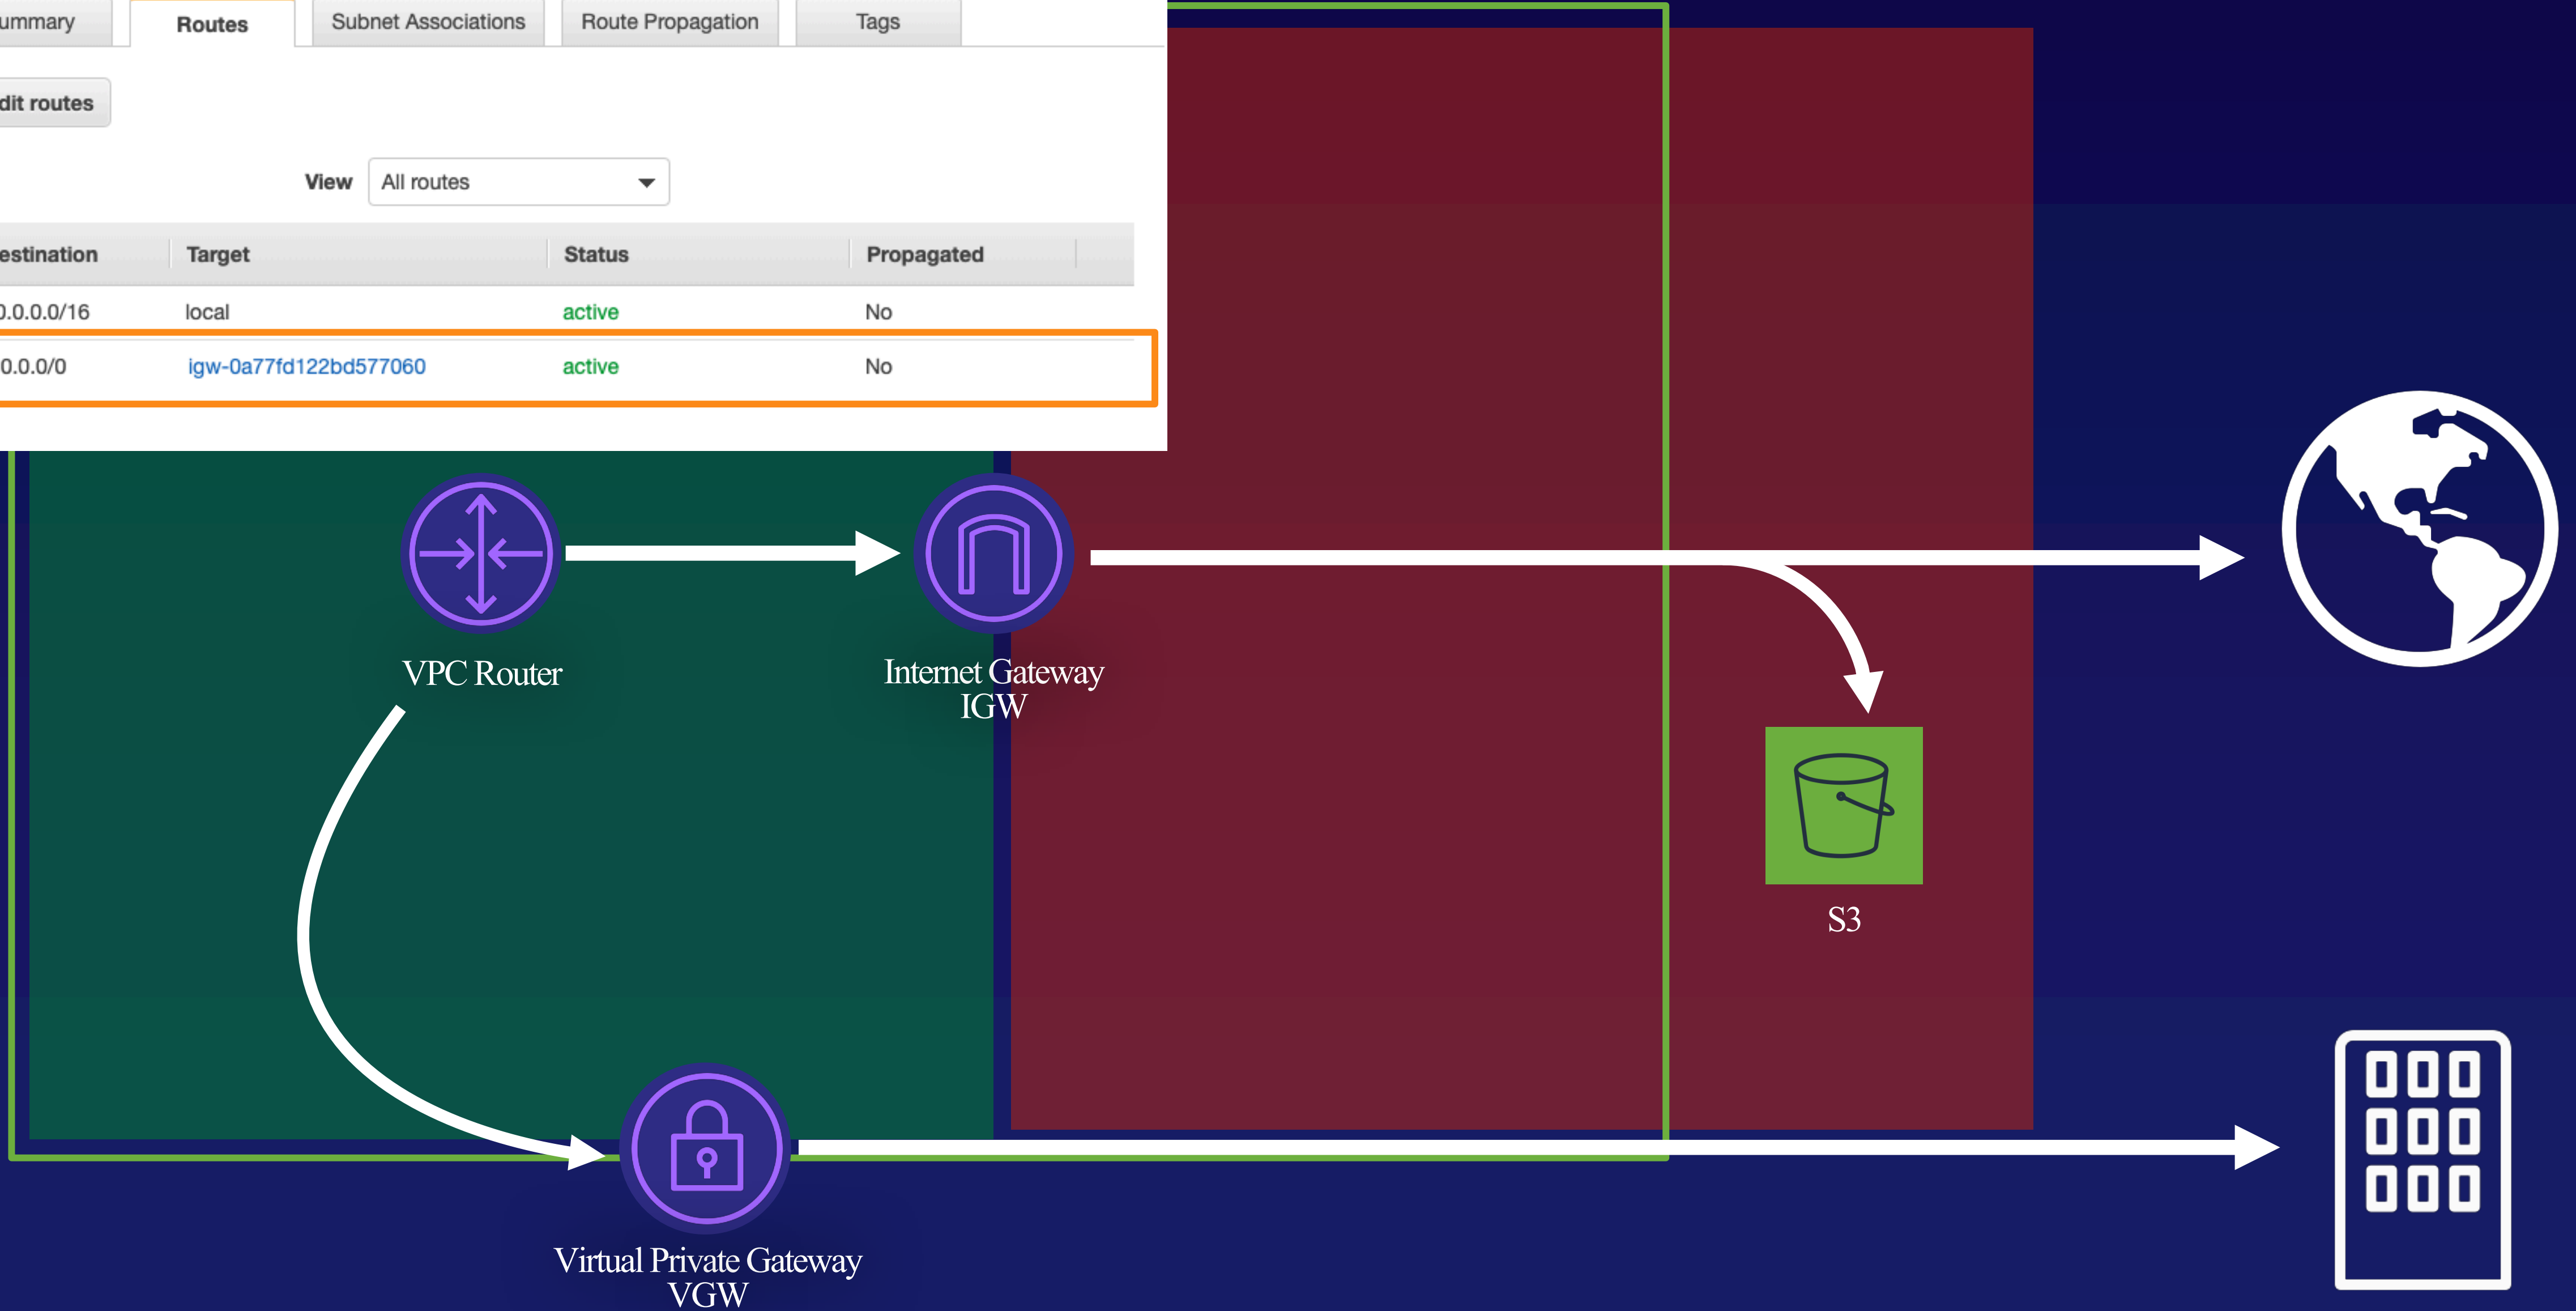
ummary | Routes | Subnet Associations | Route Propagation | Tags

dit routes

View All routes

| estination | Target | Status | Propagated |
|---|---|---|---|
| ).0.0.0/16 | local | active | No |
| 0.0.0/0 | igw-0a77fd122bd577060 | active | No |

VPC Router

Internet Gateway
IGW

S3

Virtual Private Gateway
VGW